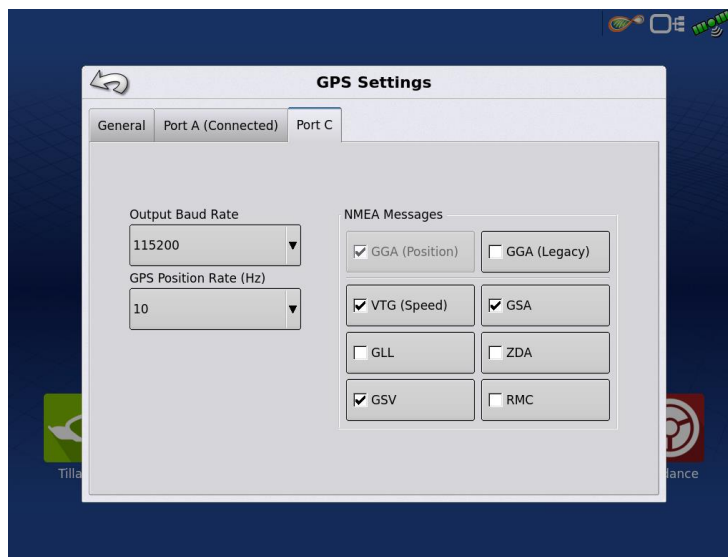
GPS Settings

General | Port A (Connected) | Port C

Output Baud Rate

115200

GPS Position Rate (Hz)

10

NMEA Messages

GGA (Position)

GGA (Legacy)

VTG (Speed)

GSA

GLL

ZDA

GSV

RMC

Tilla

dance